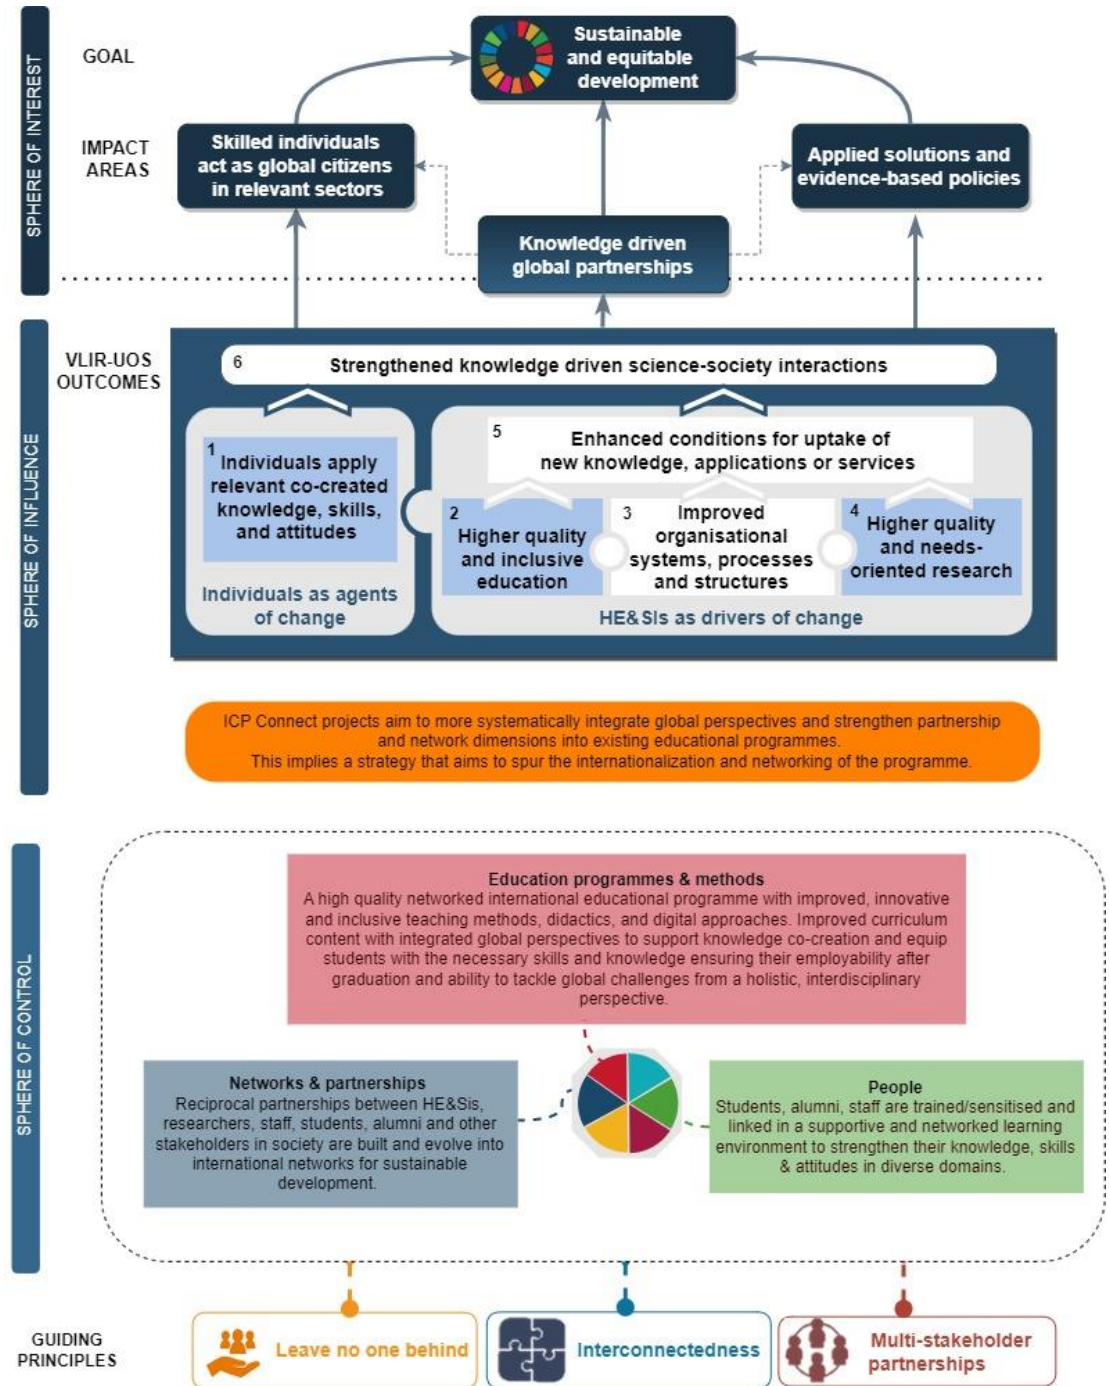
SPHERE OF INTEREST

GOAL

Sustainable and equitable development

IMPACT AREAS

Skilled individuals act as global citizens in relevant sectors

Applied solutions and evidence-based policies

Knowledge driven global partnerships

SPHERE OF INFLUENCE

VLIR-UOS OUTCOMES

6 Strengthened knowledge driven science-society interactions

1 Individuals apply relevant co-created knowledge, skills, and attitudes

Individuals as agents of change

5 Enhanced conditions for uptake of new knowledge, applications or services

2 Higher quality and inclusive education

3 Improved organisational systems, processes and structures

4 Higher quality and needs-oriented research

HE&SIs as drivers of change

ICP Connect projects aim to more systematically integrate global perspectives and strengthen partnership and network dimensions into existing educational programmes.
This implies a strategy that aims to spur the internationalization and networking of the programme.

SPHERE OF CONTROL

Education programmes & methods
A high quality networked international educational programme with improved, innovative and inclusive teaching methods, didactics, and digital approaches. Improved curriculum content with integrated global perspectives to support knowledge co-creation and equip students with the necessary skills and knowledge ensuring their employability after graduation and ability to tackle global challenges from a holistic, interdisciplinary perspective.

Networks & partnerships
Reciprocal partnerships between HE&Sis, researchers, staff, students, alumni and other stakeholders in society are built and evolve into international networks for sustainable development.

People
Students, alumni, staff are trained/sensitised and linked in a supportive and networked learning environment to strengthen their knowledge, skills & attitudes in diverse domains.

GUIDING PRINCIPLES

Leave no one behind

Interconnectedness

Multi-stakeholder partnerships